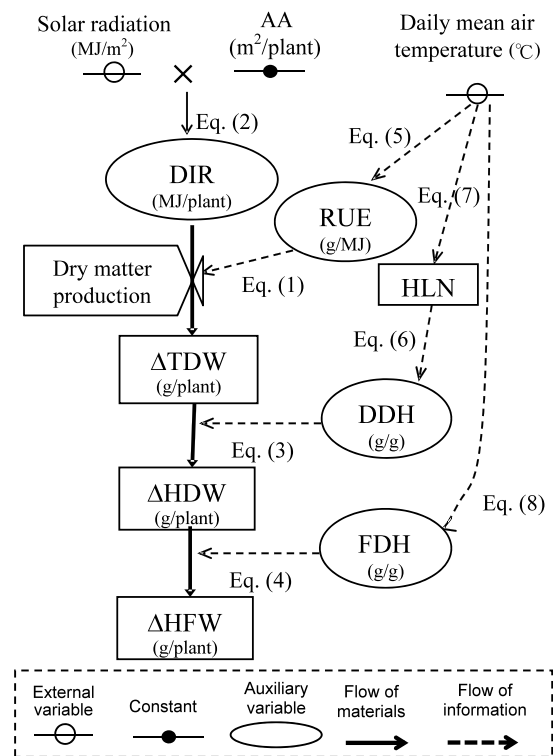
Solar radiation (MJ/m$^2$)

AA (m$^2$/plant)

Daily mean air temperature (℃)

×

Eq. (2)

Eq. (5)

Eq. (7)

DIR (MJ/plant)

RUE (g/MJ)

Dry matter production

Eq. (1)

HLN

Eq. (6)

ΔTDW (g/plant)

DDH (g/g)

Eq. (3)

ΔHDW (g/plant)

Eq. (8)

FDH (g/g)

Eq. (4)

ΔHFW (g/plant)

| External variable | Constant | Auxiliary variable | Flow of materials | Flow of information |
|---|---|---|---|---|